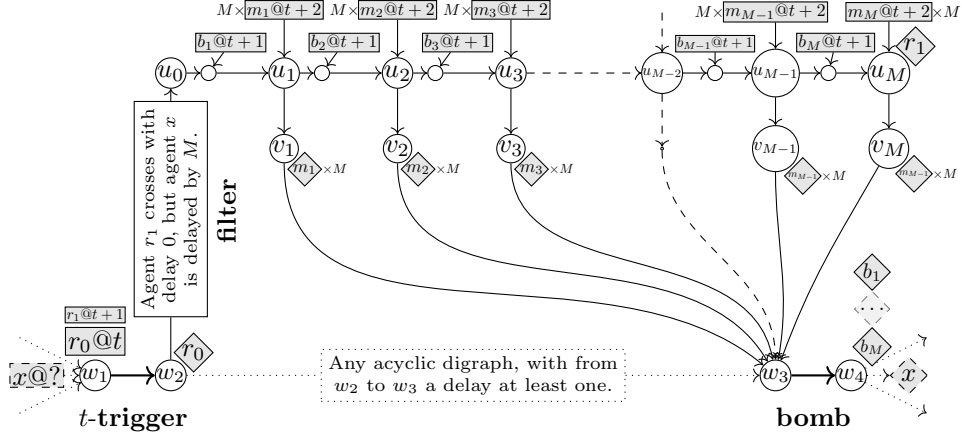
$M\times$ $m_1@t+2$ $M\times$ $m_2@t+2$ $M\times$ $m_3@t+2$

$M\times$ $m_{M-1}@t+2$ $m_M@t+2$ $\times M$

$b_1@t+1$ $b_2@t+1$ $b_3@t+1$ $b_{M-1}@t+1$ $b_M@t+1$

$r_1$

$u_0$ $u_1$ $u_2$ $u_3$ $u_{M-2}$ $u_{M-1}$ $u_M$

$v_1$ $v_2$ $v_3$ $v_{M-1}$ $v_M$

$m_1$ $\times M$ $m_2$ $\times M$ $m_3$ $\times M$ $m_{M-1}$ $\times M$ $m_{M-1}$ $\times M$

Agent $r_1$ crosses with delay 0, but agent $x$ is delayed by $M$.

filter

$r_1@t+1$

$r_0@t$

$x@?$ $w_1$ $w_2$ $r_0$

Any acyclic digraph, with from $w_2$ to $w_3$ a delay at least one.

$w_3$ $w_4$

$b_1$ $\cdots$ $b_M$ $x$

$t$-trigger

bomb